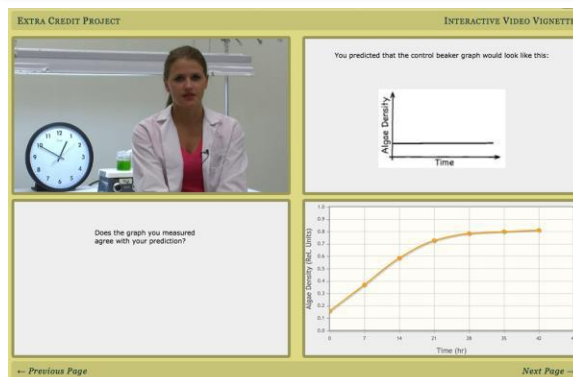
Extra Credit Project

Interactive Video Vignett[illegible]

You predicted that the control beaker graph would look like this:

Algae Density

Time

Does the graph you measured agree with your prediction?

1.0
0.9
0.8
0.7
0.6
0.5
0.4
0.3
0.2
0.1
0.0

Algae Density (Rel. Units)

0
7
14
21
28
35
42
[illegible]

Time (hr)

← Previous Page

Next Page →